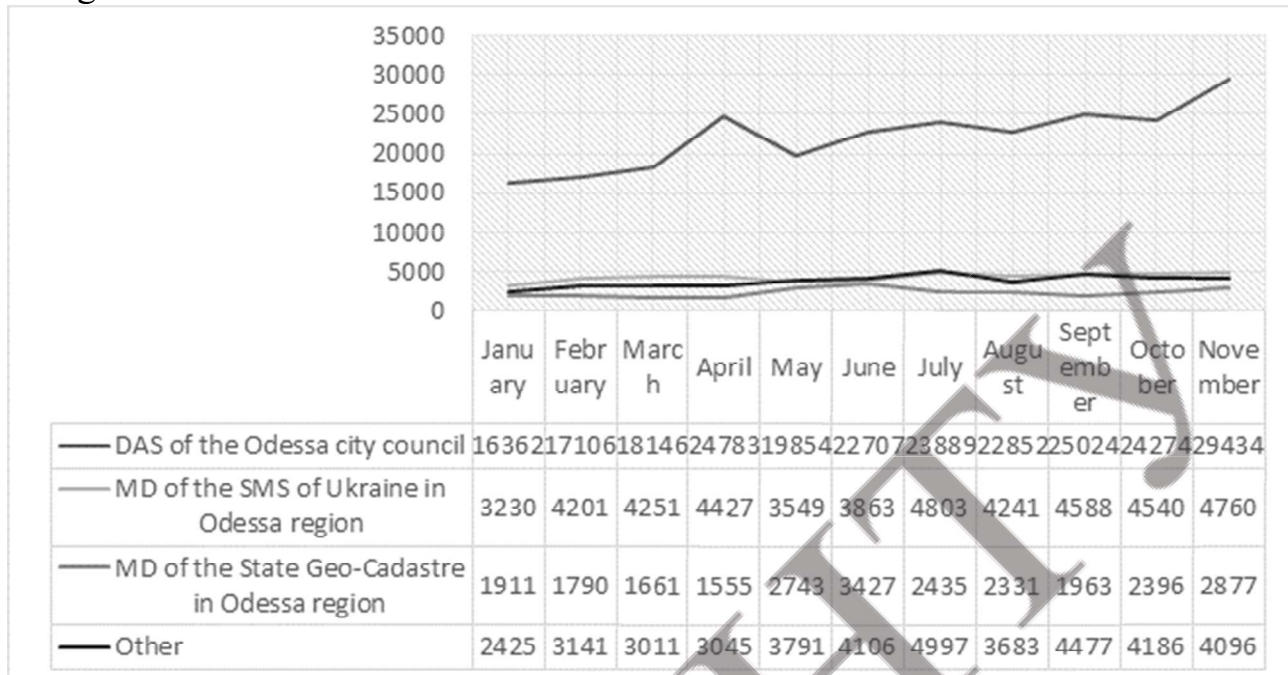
35000
30000
25000
20000
15000
10000
5000
0

| | January | February | March | April | May | June | July | August | September | October | November |
|---|---|---|---|---|---|---|---|---|---|---|---|
| DAS of the Odessa city council | 16362 | 17106 | 18146 | 24783 | 19854 | 22707 | 23889 | 22852 | 25024 | 24274 | 29434 |
| MD of the SMS of Ukraine in Odessa region | 3230 | 4201 | 4251 | 4427 | 3549 | 3863 | 4803 | 4241 | 4588 | 4540 | 4760 |
| MD of the State Geo-Cadastre in Odessa region | 1911 | 1790 | 1661 | 1555 | 2743 | 3427 | 2435 | 2331 | 1963 | 2396 | 2877 |
| Other | 2425 | 3141 | 3011 | 3045 | 3791 | 4106 | 4997 | 3683 | 4477 | 4186 | 4096 |